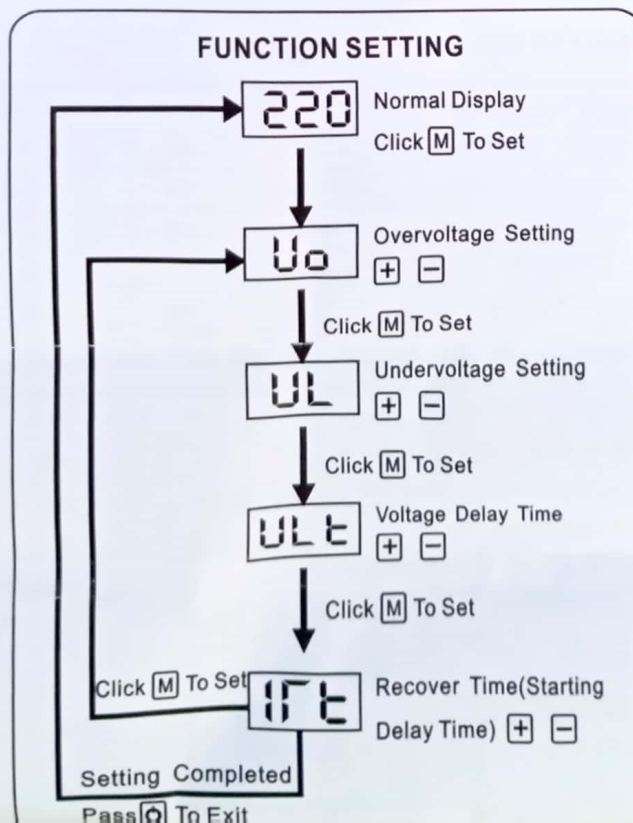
FUNCTION SETTING

220 Normal Display

Click M To Set

Uo Overvoltage Setting

+ −

Click M To Set

UL Undervoltage Setting

+ −

Click M To Set

ULt Voltage Delay Time

+ −

Click M To Set

Click M To Set

1rt Recover Time(Starting Delay Time) + −

Setting Completed

Pass O To Exit